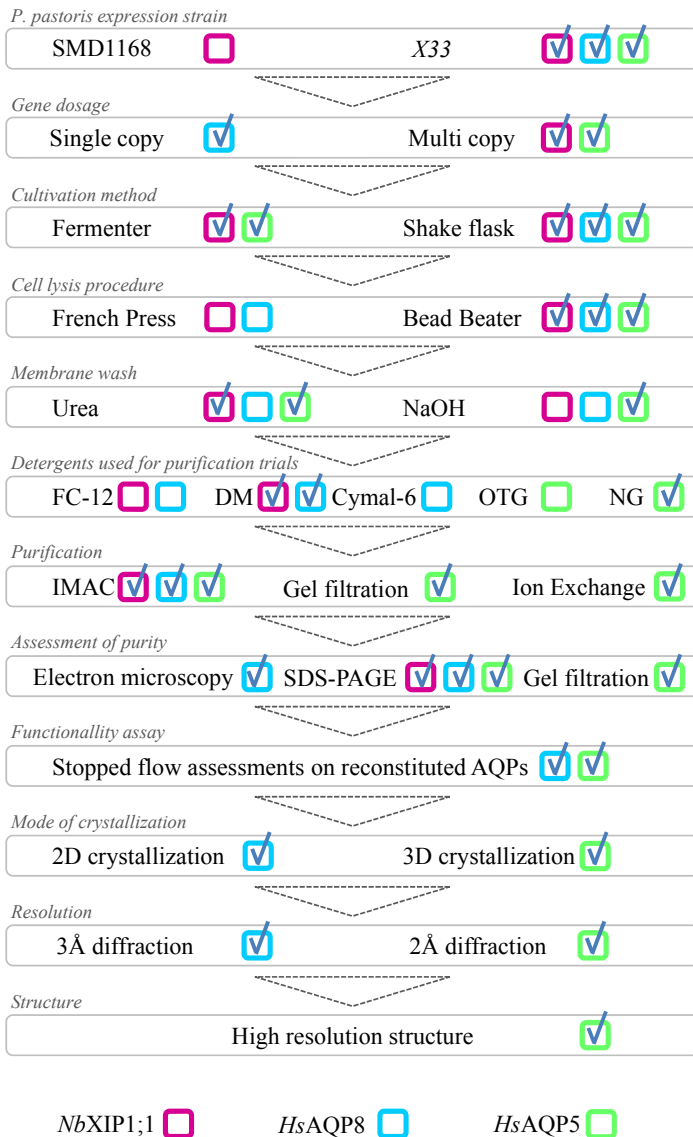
P. pastoris expression strain

SMD1168 X33

Gene dosage

Single copy Multi copy

Cultivation method

Fermenter Shake flask

Cell lysis procedure

French Press Bead Beater

Membrane wash

Urea NaOH

Detergents used for purification trials

FC-12 DM Cymal-6 OTG NG

Purification

IMAC Gel filtration Ion Exchange

Assessment of purity

Electron microscopy SDS-PAGE Gel filtration

Functionallity assay

Stopped flow assessments on reconstituted AQPs

Mode of crystallization

2D crystallization 3D crystallization

Resolution

3Å diffraction 2Å diffraction

Structure

High resolution structure

NbXIP1;1 HsAQP8 HsAQP5